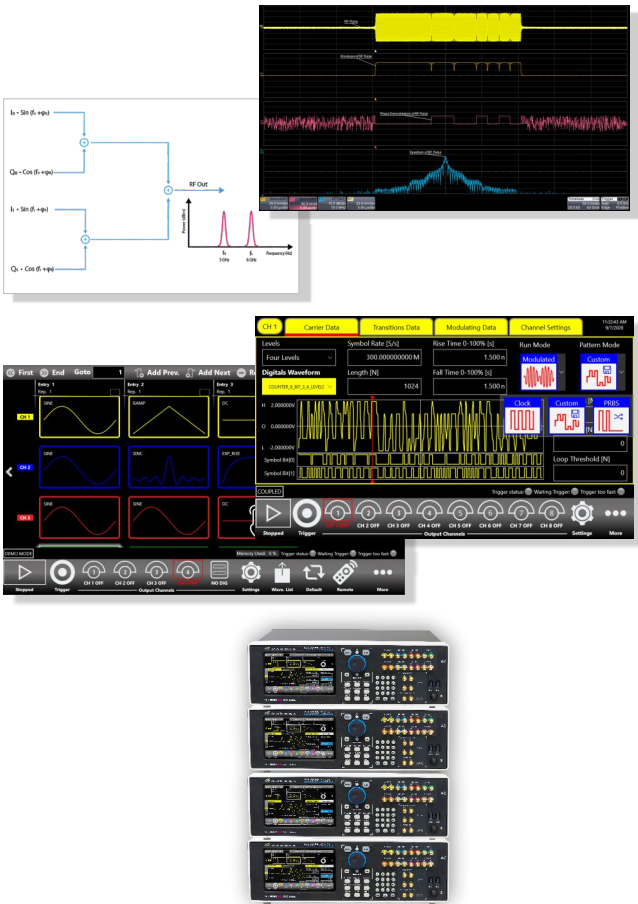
$I_0 \cdot Sin(f_0 + \varphi_0)$

$Q_0 \cdot Cos(f_0 + \varphi_0)$

$I_1 \cdot Sin(f_1 + \varphi_1)$

$Q_1 \cdot Cos(f_1 + \varphi_1)$

RF Out

Power (dBm)

$f_0$ 3 GHz

$f_1$ 6 GHz

Frequency (Hz)

CH 1 Carrier Data Transitions Data Modulating Data Channel Settings 11:32:43 AM 9/7/2020

Levels Four Levels

Symbol Rate [S/s] 300.000000000 M

Rise Time 0-100% [s] 1.500 n

Run Mode Modulated

Pattern Mode Custom

Digitals Waveform

COUNTER_8_BIT_2_4_LEVELS

Length [N] 1024

Fall Time 0-100% [s] 1.500 n

H 2.000000V

O 0.000000V

L -2.000000V

Symbol Bit[0]

Symbol Bit[1]

Clock Custom PRBS

0

Loop Threshold [N]

0

COUPLED

Trigger status Waiting Trigger Trigger too fast

Stopped Trigger CH 1 OFF CH 2 OFF CH 3 OFF CH 4 OFF CH 5 OFF CH 6 OFF CH 7 OFF CH 8 OFF Settings More

Output Channels

First End Goto 1 Add Prev. Add Next

Entry 1 Rep. 1 Entry 2 Rep. 1 Entry 3 Rep. 1

CH 1 SINE RAMP DC

CH 2 SINE SINC EXP_RISE

CH 3 SINE SINE DC

DEMO MODE

Memory Used: 0 % Trigger status Waiting Trigger Trigger too fast

Stopped Trigger CH 1 OFF CH 2 OFF CH 3 OFF CH 4 OFF NO DIG Settings Wave. List Default Remote More

Output Channels